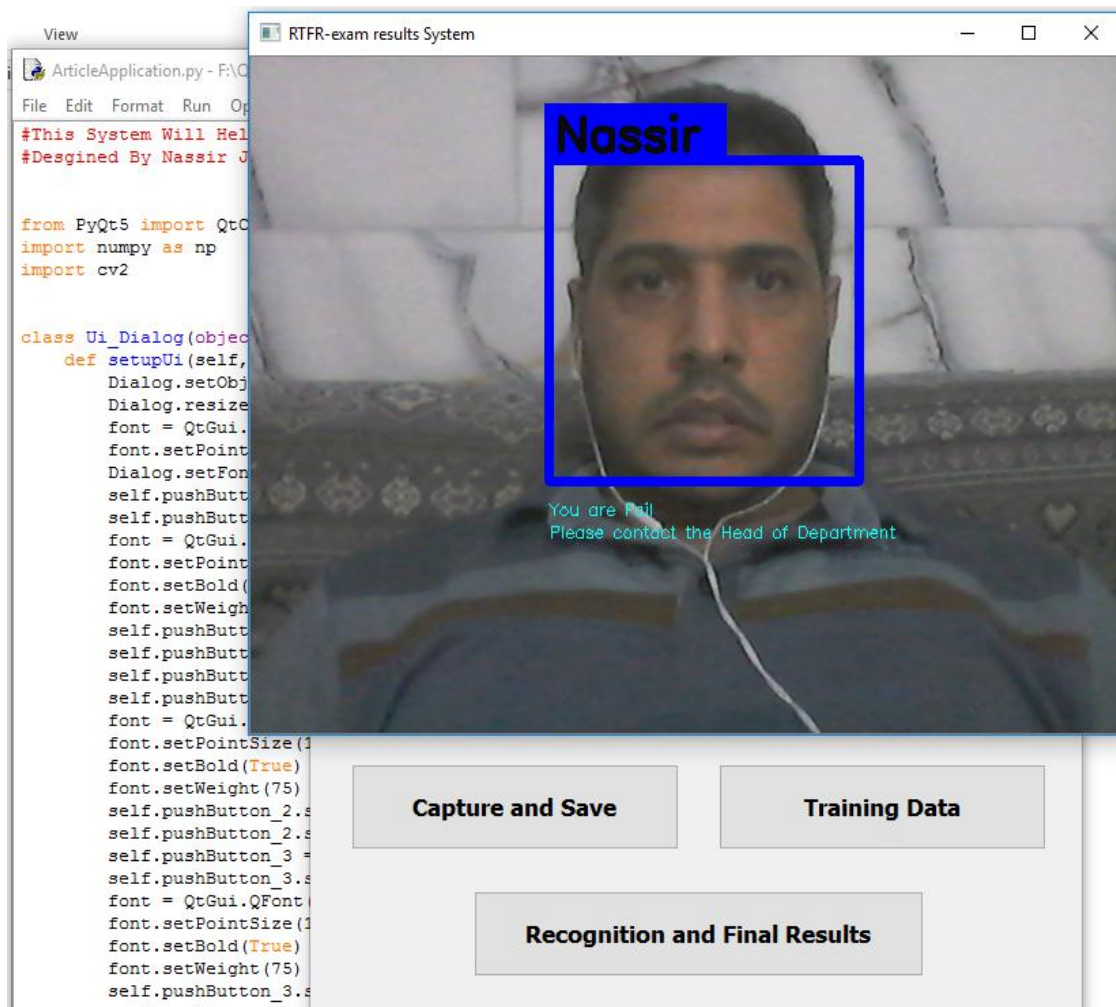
View

ArticleApplication.py - F:\Q

File Edit Format Run Op

#This System Will Hel
#Desgined By Nassir J

from PyQt5 import QtC
import numpy as np
import cv2

class Ui_Dialog(objec
    def setupUi(self,
        Dialog.setObj
        Dialog.resize
        font = QtGui.
        font.setPoint
        Dialog.setFon
        self.pushButt
        self.pushButt
        font = QtGui.
        font.setPoint
        font.setBold(
        font.setWeigh
        self.pushButt
        self.pushButt
        self.pushButt
        self.pushButt
        font = QtGui.
        font.setPointSize(1
        font.setBold(True)
        font.setWeight(75)
        self.pushButton_2.s
        self.pushButton_2.s
        self.pushButton_3 =
        self.pushButton_3.s
        font = QtGui.QFont(
        font.setPointSize(1
        font.setBold(True)
        font.setWeight(75)
        self.pushButton_3.s

RTFR-exam results System

Nassir

You are Fail
Please contact the Head of Department

Capture and Save

Training Data

Recognition and Final Results